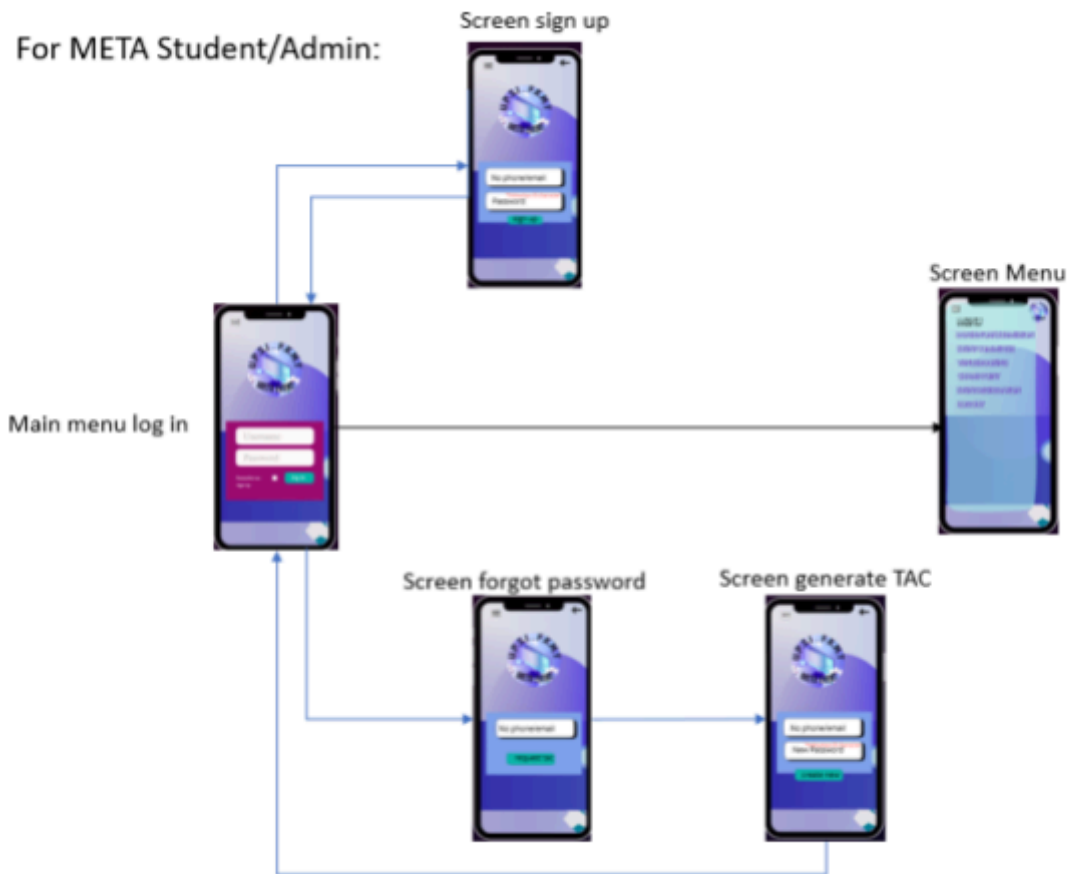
For META Student/Admin:

Screen sign up

No phone/email

Password

Sign up

Screen Menu

Main menu log in

Username

Password

Screen forgot password

No phone/email

Request TAC

Screen generate TAC

No phone/email

New Password

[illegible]